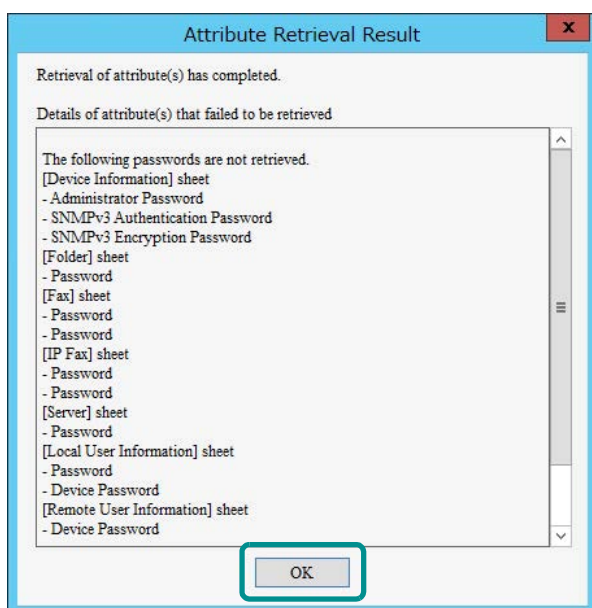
Attribute Retrieval Result

Retrieval of attribute(s) has completed.

Details of attribute(s) that failed to be retrieved

The following passwords are not retrieved.
[Device Information] sheet
- Administrator Password
- SNMPv3 Authentication Password
- SNMPv3 Encryption Password
[Folder] sheet
- Password
[Fax] sheet
- Password
- Password
[IP Fax] sheet
- Password
- Password
[Server] sheet
- Password
[Local User Information] sheet
- Password
- Device Password
[Remote User Information] sheet
- Device Password

OK